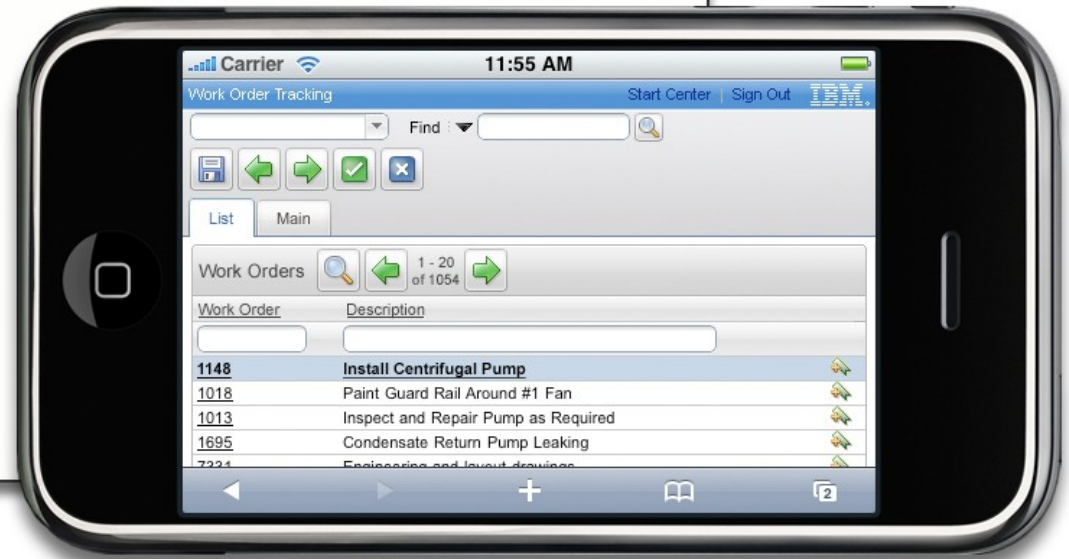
Carrier 11:55 AM

Work Order Tracking Start Center | Sign Out IBM.

Find

List Main

Work Orders 1 - 20 of 1054

| Work Order | Description |
|---|---|
| 1148 | Install Centrifugal Pump |
| 1018 | Paint Guard Rail Around #1 Fan |
| 1013 | Inspect and Repair Pump as Required |
| 1695 | Condensate Return Pump Leaking |
| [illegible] | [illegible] |

2